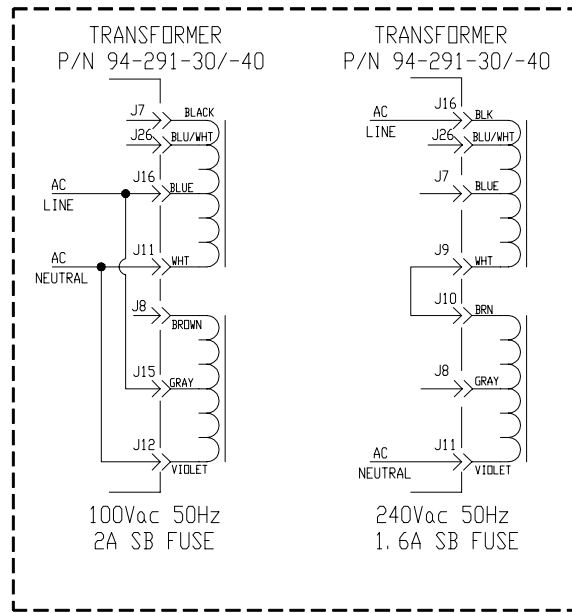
TRANSFORMER
P/N 94-291-30/-40

J7
BLACK
J26
BLU/WHT
AC
LINE
J16
BLUE
AC
NEUTRAL
J11
WHT
J8
BROWN
J15
GRAY
J12
VIOLET

100Vac 50Hz
2A SB FUSE

TRANSFORMER
P/N 94-291-30/-40

AC
LINE
J16
BLK
J26
BLU/WHT
J7
BLUE
J9
WHT
J10
BRN
J8
GRAY
AC
NEUTRAL
J11
VIOLET

240Vac 50Hz
1.6A SB FUSE